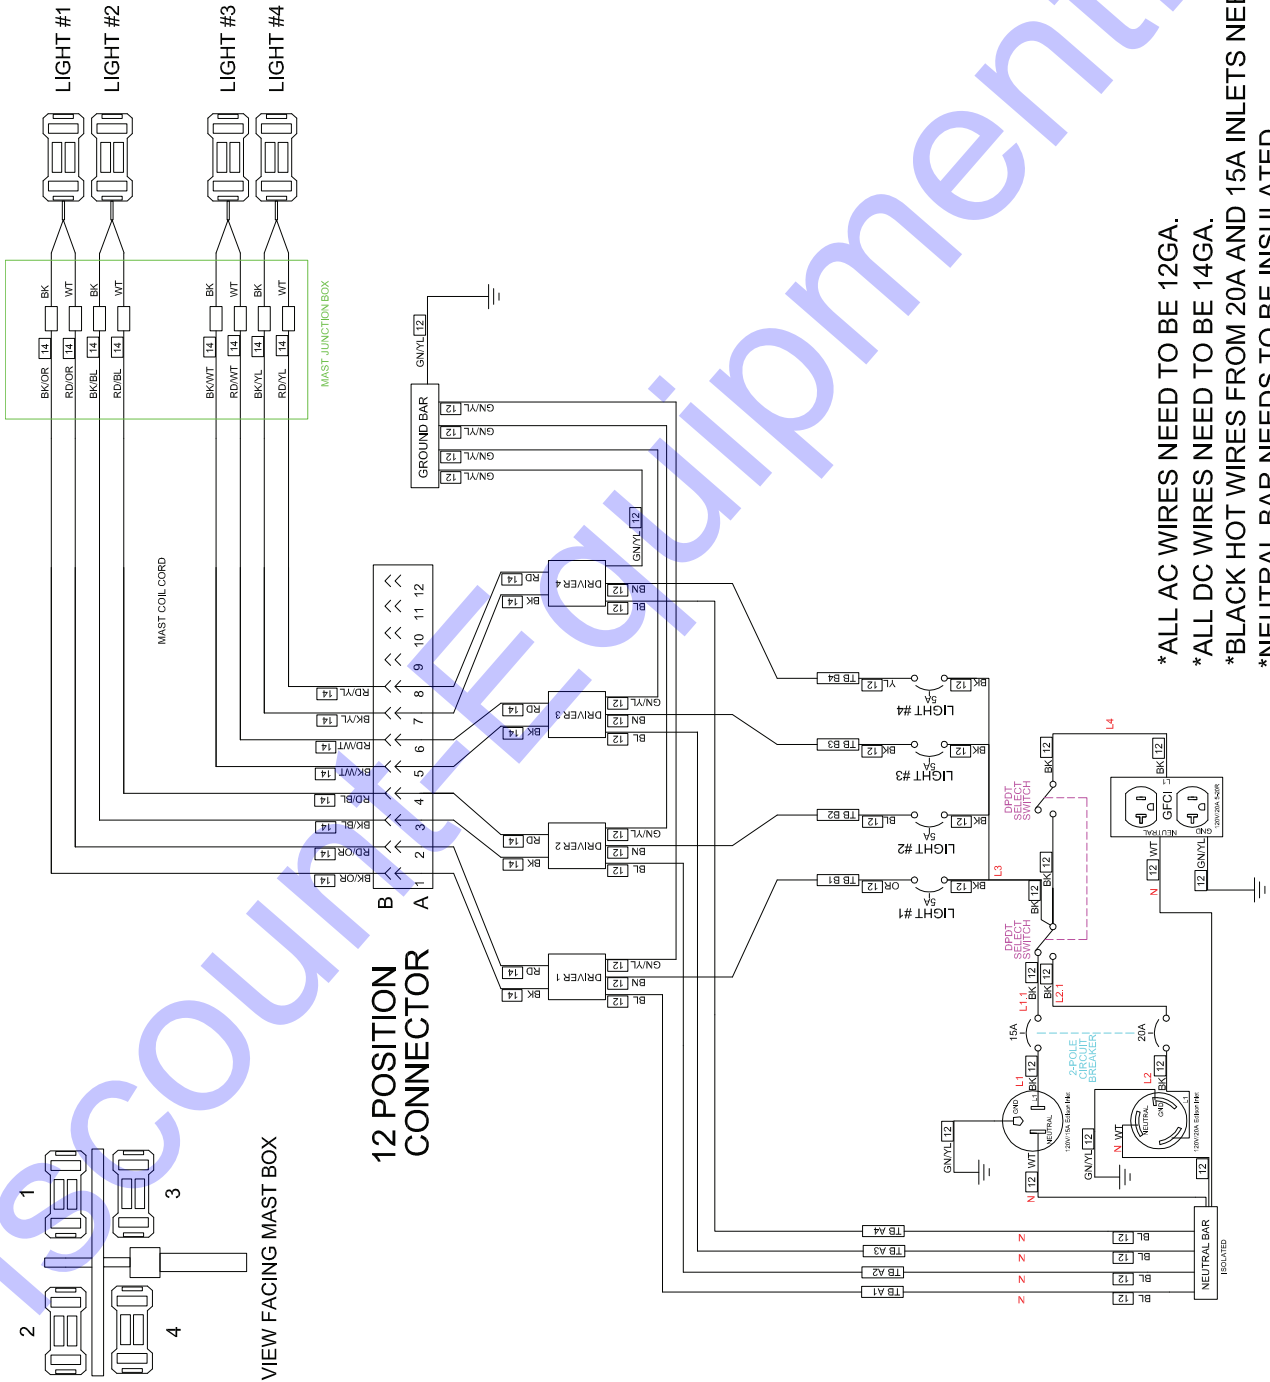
LIGHT #1
LIGHT #2
LIGHT #3
LIGHT #4

BK WT BK WT BK WT BK WT
14 14 14 14 14 14 14 14
BK/OR RD/OR BK/BL RD/BL BK/WT RD/WT BK/YL RD/YL
MAST JUNCTION BOX

MAST COIL CORD

GN/YL 12
GROUND BAR
GN/YL 12
GN/YL 12
GN/YL 12
GN/YL 12

GN/YL 12

12 11 10 9 8 7 6 5 4 3 2 1
B A
12 POSITION CONNECTOR

RD/YL 14
BK/YL 14
RD/WT 14
BK/WT 14
RD/BL 14
BK/BL 14
RD/OR 14
BK/OR 14

DRIVER 4 RD 14 BK 14 BN 12 BL 12
DRIVER 3 RD 14 BK 14 GN/YL 12 BN 12 BL 12
DRIVER 2 RD 14 BK 14 GN/YL 12 BN 12 BL 12
DRIVER 1 RD 14 BK 14 GN/YL 12 BN 12 BL 12

TB B4 YL 12 5A BK 12 LIGHT #4
TB B3 BK 12 5A BK 12 LIGHT #3
TB B2 BL 12 5A BK 12 LIGHT #2
TB B1 OR 12 5A BK 12 LIGHT #1

L4 L3
BK 12
BK 12
DPDT SELECT SWITCH
DPDT SELECT SWITCH
BK 12 BK 12 BK 12 BK 12
L1.1 L2.1
BK 12
GFCI
NEUTRAL GND L1
WT 12
GN/YL 12
N

15A 20A
2-POLE CIRCUIT BREAKER
L1 BK 12
L2 BK 12
GND L1 NEUTRAL 120V/15A Edison Inlet
GND L1 NEUTRAL 120V/20A Edison Inlet
GN/YL 12
WT 12 N
WT N
GN/YL 12
12

TB A4 N BL 12
TB A3 N BL 12
TB A2 N BL 12
TB A1 N BL 12
NEUTRAL BAR ISOLATED

1 3 2 4
VIEW FACING MAST BOX

*ALL AC WIRES NEED TO BE 12GA.
*ALL DC WIRES NEED TO BE 14GA.
*BLACK HOT WIRES FROM 20A AND 15A INLETS NE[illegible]
*NEUTRAL BAR NEEDS TO BE INSULATED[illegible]

iscount Equipment